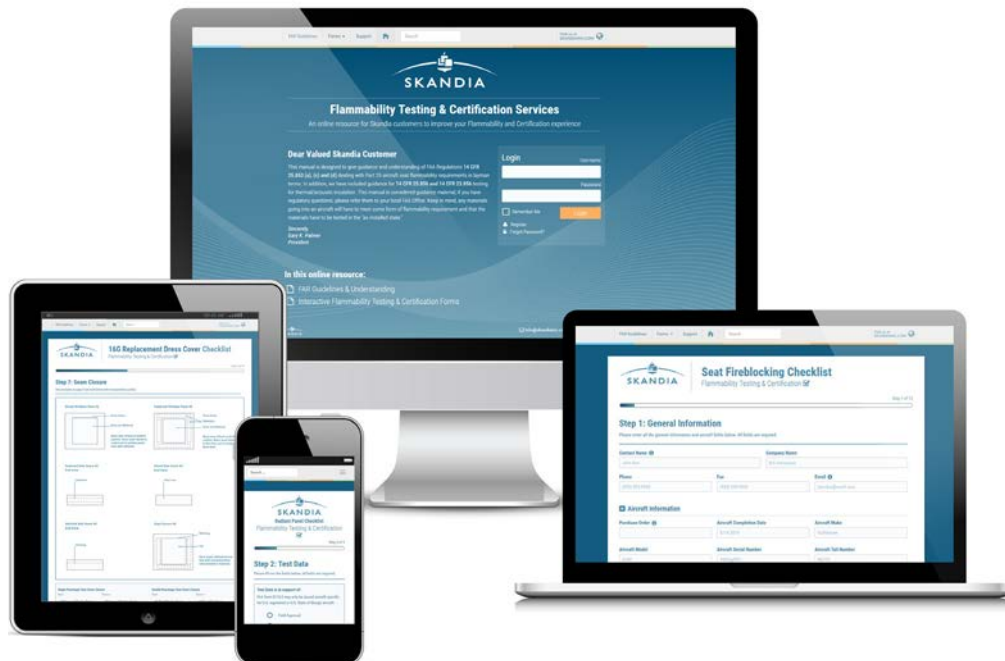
FAR Guidelines Forms Support Search

SKANDIA

Flammability Testing & Certification Services

An online resource for Skandia customers to improve your Flammability and Certification experience

Dear Valued Skandia Customer

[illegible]

Sincerely,
Gary K. Palmer
President

Login

Username

Password

Remember Me

Login

Register

Forgot Password?

In this online resource:

FAR Guidelines & Understanding

Interactive Flammability Testing & Certification Forms

SKANDIA

16G Replacement Dress Cover Checklist
Flammability Testing & Certification

Step 7: Seam Closure

SKANDIA

Radiant Panel Checklist
Flammability Testing & Certification

Step 2: Test Data

SKANDIA

Seat Fireblocking Checklist
Flammability Testing & Certification

Step 1: General Information

Please enter all the general information and aircraft fields below. All fields are required.

Contact Name

Company Name

Phone

Fax

Email

Aircraft Information

Purchase Order

Aircraft Completion Date

Aircraft Make

Aircraft Model

Aircraft Serial Number

Aircraft Tail Number